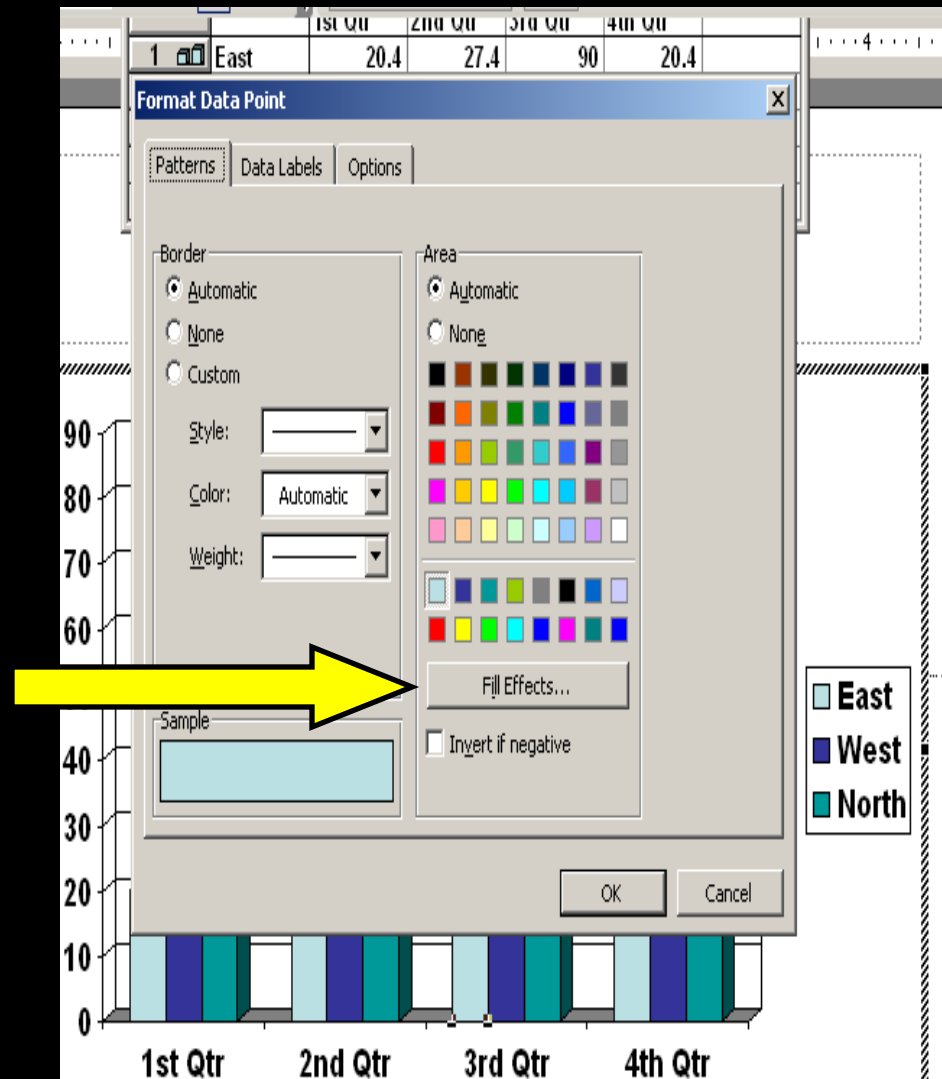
| | | 1st Qtr | 2nd Qtr | 3rd Qtr | 4th Qtr |
|---|---|---|---|---|---|
| 1 | East | 20.4 | 27.4 | 90 | 20.4 |

4

Format Data Point

Patterns | Data Labels | Options

Border
Automatic
None
Custom
Style:
Color: Automatic
Weight:

Area
Automatic
None

Fill Effects...

Sample

Invert if negative

OK
Cancel

90
80
70
60
40
30
20
10
0

East
West
North

1st Qtr
2nd Qtr
3rd Qtr
4th Qtr